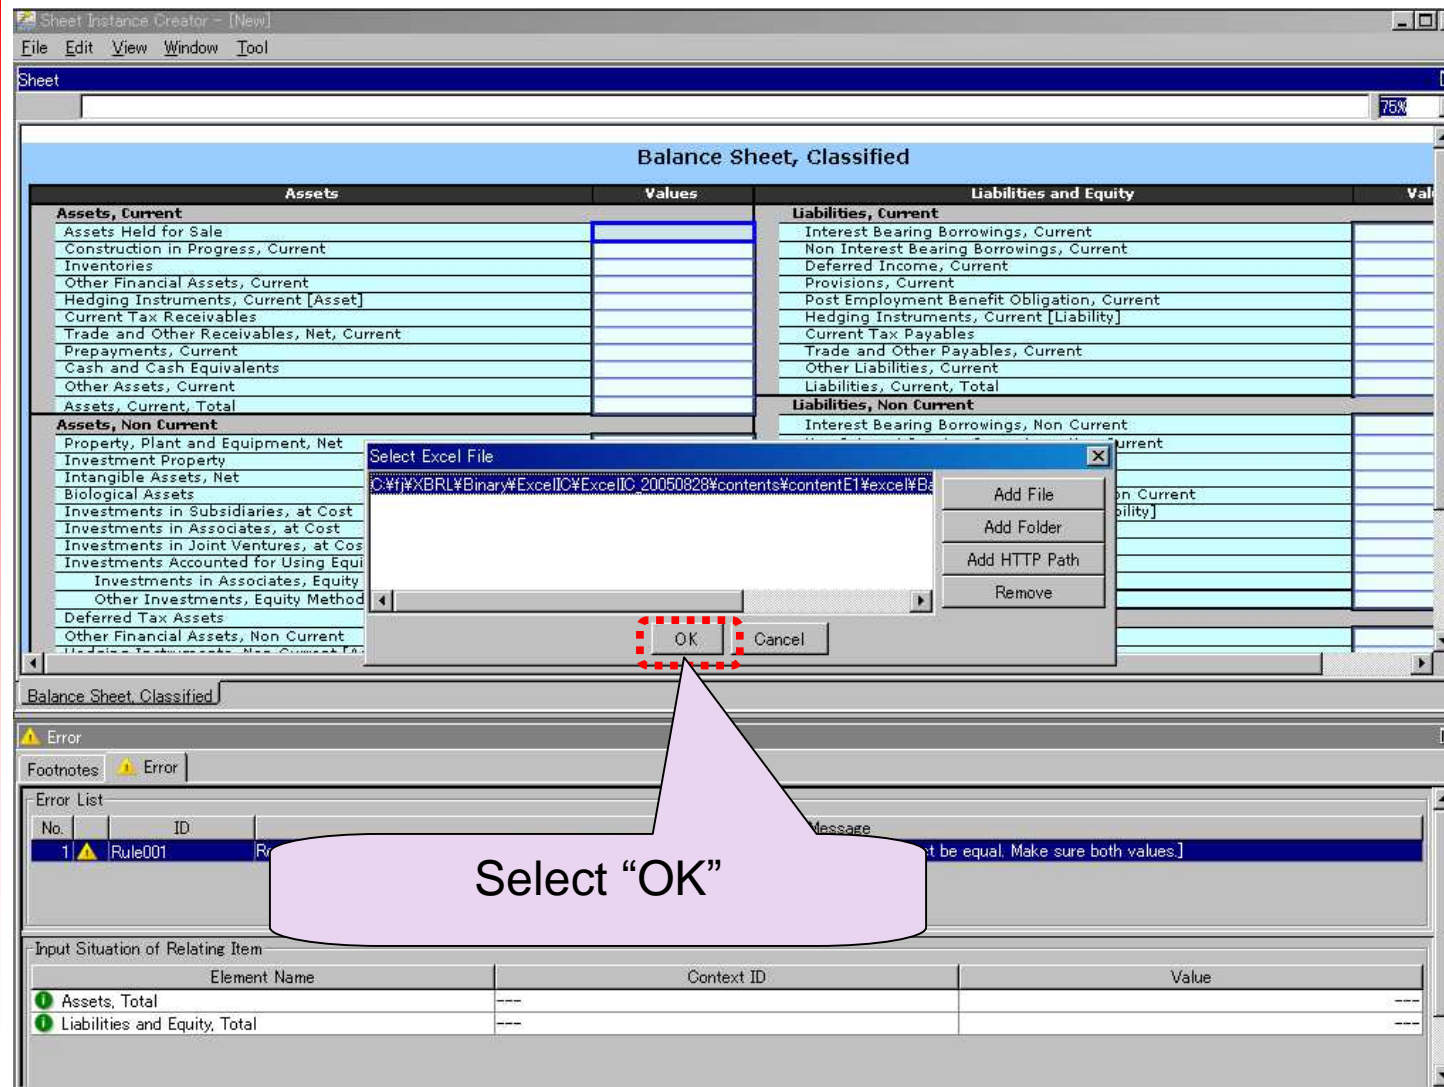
Sheet Instance Creator - [New]

File Edit View Window Tool

Sheet

75%

Balance Sheet, Classified

| Assets | Values | Liabilities and Equity | Val |
|---|---|---|---|
| Assets, Current | | Liabilities, Current | |
| Assets Held for Sale | | Interest Bearing Borrowings, Current | |
| Construction in Progress, Current | | Non Interest Bearing Borrowings, Current | |
| Inventories | | Deferred Income, Current | |
| Other Financial Assets, Current | | Provisions, Current | |
| Hedging Instruments, Current [Asset] | | Post Employment Benefit Obligation, Current | |
| Current Tax Receivables | | Hedging Instruments, Current [Liability] | |
| Trade and Other Receivables, Net, Current | | Current Tax Payables | |
| Prepayments, Current | | Trade and Other Payables, Current | |
| Cash and Cash Equivalents | | Other Liabilities, Current | |
| Other Assets, Current | | Liabilities, Current, Total | |
| Assets, Current, Total | | Liabilities, Non Current | |
| Assets, Non Current | | Interest Bearing Borrowings, Non Current | |
| Property, Plant and Equipment, Net | | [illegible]urrent | |
| Investment Property | | | |
| Intangible Assets, Net | | | |
| Biological Assets | | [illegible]n Current | |
| Investments in Subsidiaries, at Cost | | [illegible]bility] | |
| Investments in Associates, at Cost | | | |
| Investments in Joint Ventures, at Cos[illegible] | | | |
| Investments Accounted for Using Equi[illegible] | | | |
| Investments in Associates, Equity | | | |
| Other Investments, Equity Method | | | |
| Deferred Tax Assets | | | |
| Other Financial Assets, Non Current | | | |

Select Excel File

C:¥fj¥XBRL¥Binary¥ExcelIC¥ExcelIC_20050828¥contents¥contentE1¥excel¥Ba

Add File
Add Folder
Add HTTP Path
Remove

OK Cancel

Balance Sheet, Classified

Error

Footnotes Error

Error List

| No. | | ID | | Message |
|---|---|---|---|---|
| 1 | | Rule001 | Re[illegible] | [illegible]t be equal. Make sure both values.] |

Select “OK”

Input Situation of Relating Item

| Element Name | Context ID | Value |
|---|---|---|
| Assets, Total | --- | --- |
| Liabilities and Equity, Total | --- | --- |